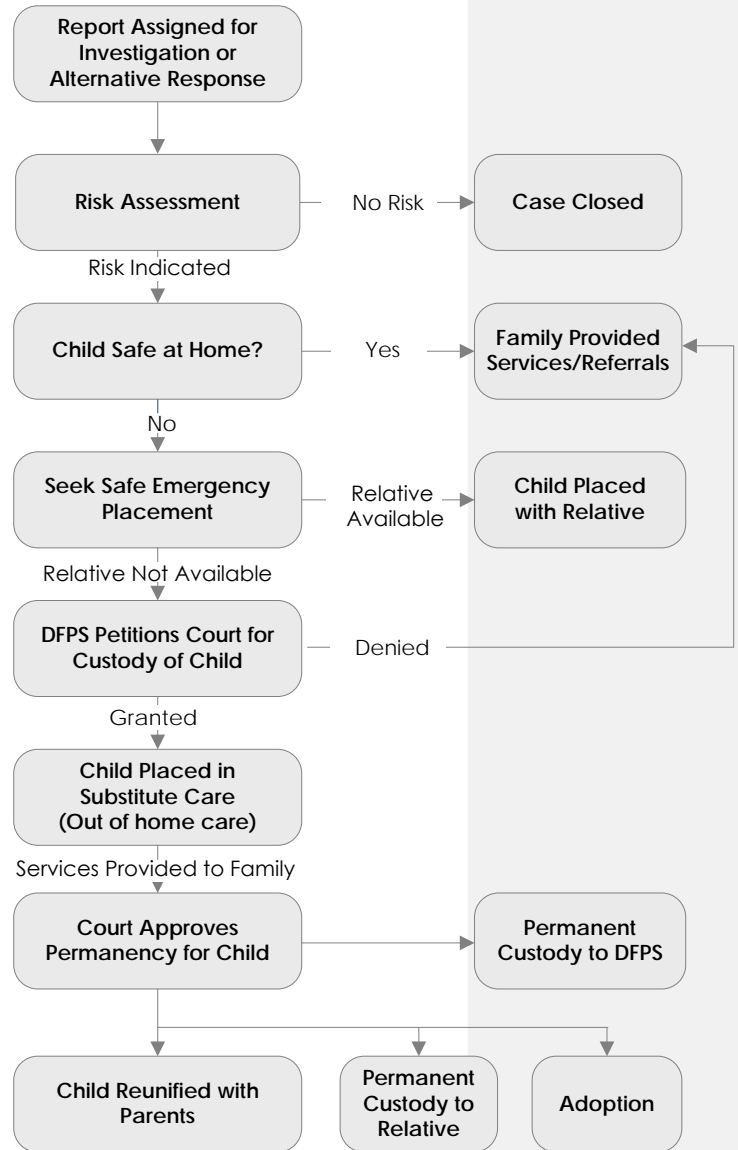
Report Assigned for Investigation or Alternative Response

Risk Assessment

No Risk

Case Closed

Risk Indicated

Child Safe at Home?

Yes

Family Provided Services/Referrals

No

Seek Safe Emergency Placement

Relative Available

Child Placed with Relative

Relative Not Available

DFPS Petitions Court for Custody of Child

Denied

Granted

Child Placed in Substitute Care (Out of home care)

Services Provided to Family

Court Approves Permanency for Child

Permanent Custody to DFPS

Child Reunified with Parents

Permanent Custody to Relative

Adoption